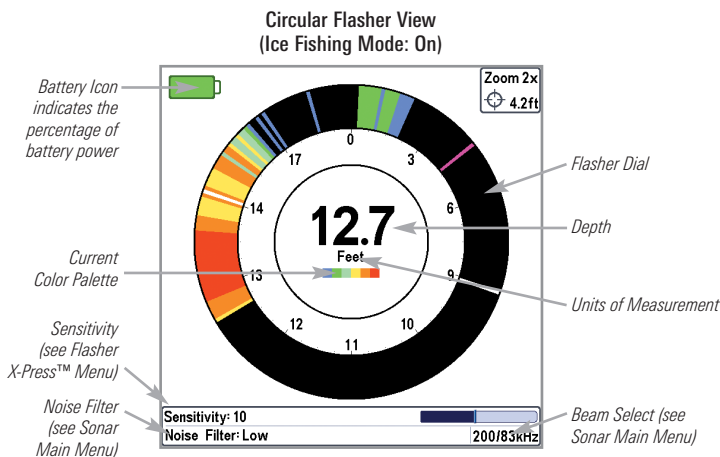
Circular Flasher View
(Ice Fishing Mode: On)

Battery Icon indicates the percentage of battery power

Zoom 2x
4.2ft

0
3
6
9
10
11
12
13
14
17

12.7
Feet

Flasher Dial

Depth

Current Color Palette

Units of Measurement

Sensitivity (see Flasher X-Press™ Menu)

Noise Filter (see Sonar Main Menu)

Sensitivity: 10
Noise Filter: Low
200/83kHz

Beam Select (see Sonar Main Menu)